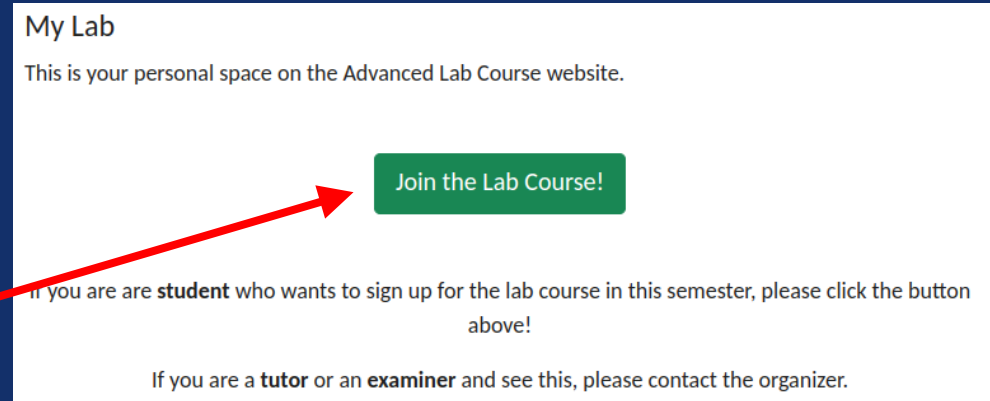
My Lab

This is your personal space on the Advanced Lab Course website.

Join the Lab Course!

If you are are **student** who wants to sign up for the lab course in this semester, please click the button above!

If you are a **tutor** or an **examiner** and see this, please contact the organizer.